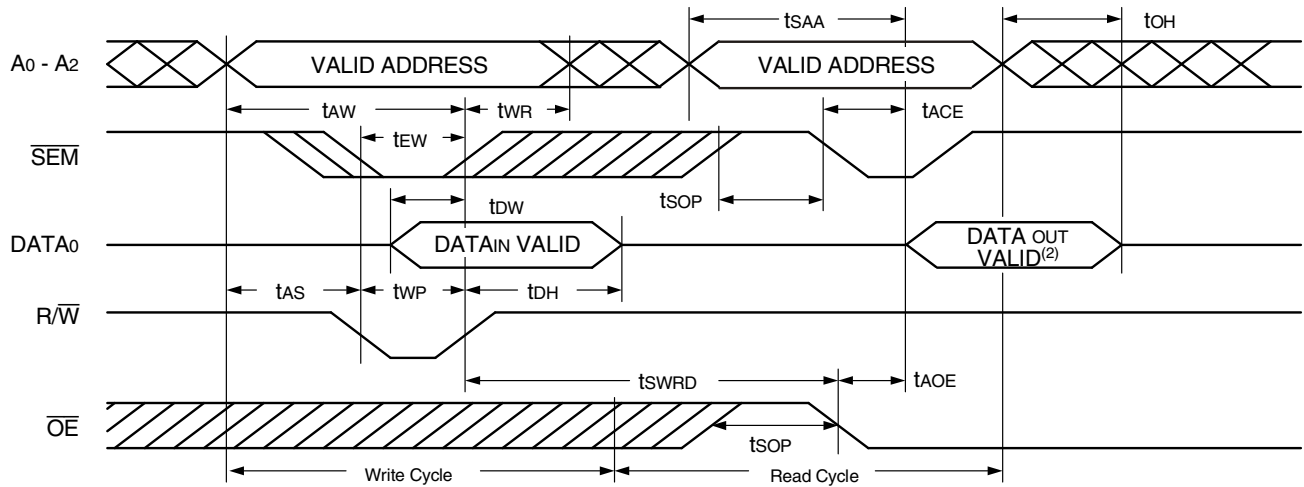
$t_{SAA}$

$t_{OH}$

$A_0 - A_2$

VALID ADDRESS

VALID ADDRESS

$t_{AW}$

$t_{WR}$

$t_{ACE}$

$\overline{SEM}$

$t_{EW}$

$t_{DW}$

$t_{SOP}$

$DATA_0$

$DATA_{IN}$ VALID

DATA OUT VALID$^{(2)}$

$t_{AS}$

$t_{WP}$

$t_{DH}$

$R/\overline{W}$

$t_{SWRD}$

$t_{AOE}$

$\overline{OE}$

$t_{SOP}$

Write Cycle

Read Cycle